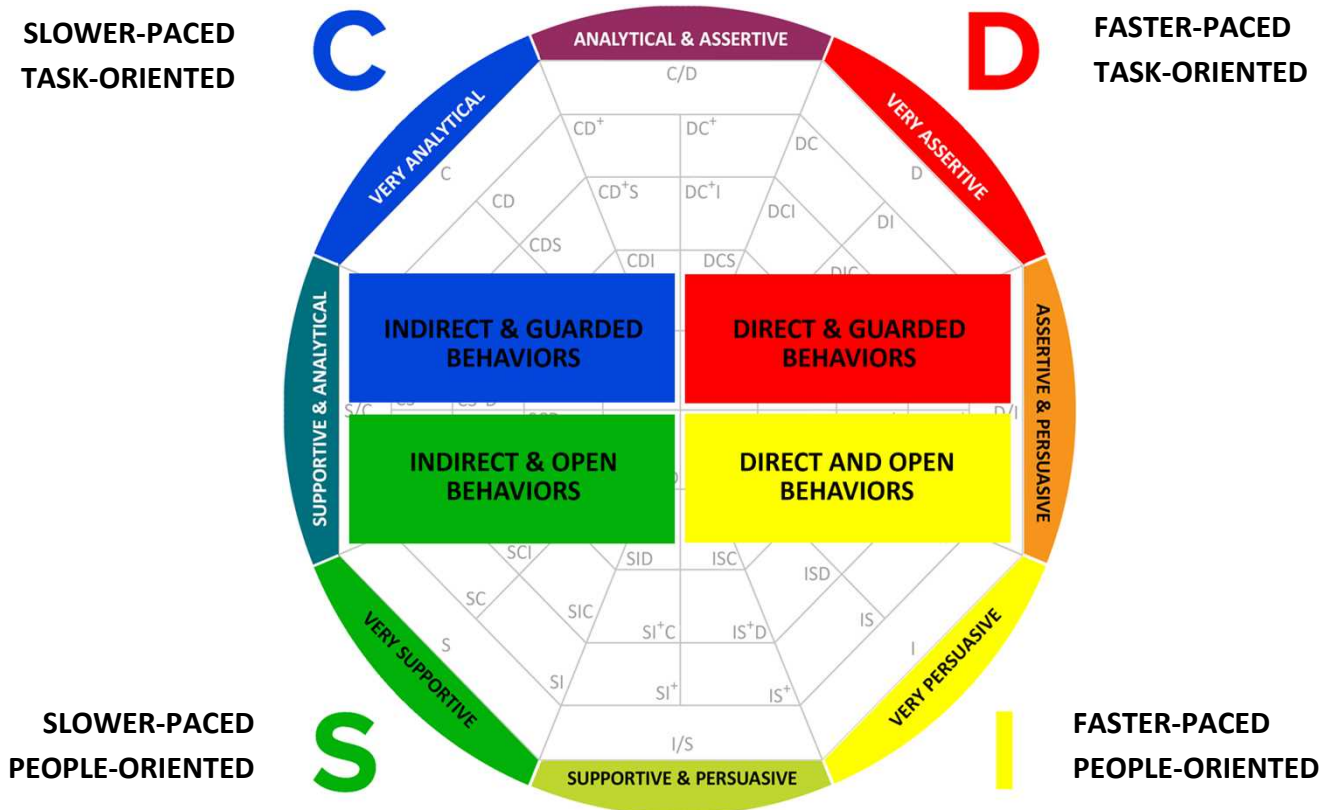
SLOWER-PACED
TASK-ORIENTED

C

ANALYTICAL & ASSERTIVE

D

FASTER-PACED
TASK-ORIENTED

C/D

VERY ANALYTICAL

VERY ASSERTIVE

$CD^+$

$DC^+$

DC

C

D

$CD^+S$

$DC^+I$

CD

DCI

DI

CDS

CDI

DCS

DIC

SUPPORTIVE & ANALYTICAL

INDIRECT & GUARDED BEHAVIORS

DIRECT & GUARDED BEHAVIORS

ASSERTIVE & PERSUASIVE

S/C

D/I

INDIRECT & OPEN BEHAVIORS

DIRECT AND OPEN BEHAVIORS

SCI

SID

ISC

ISD

SC

SIC

$SI^+C$

$IS^+D$

IS

S

I

VERY SUPPORTIVE

VERY PERSUASIVE

SI

$SI^+$

$IS^+$

I/S

SLOWER-PACED
PEOPLE-ORIENTED

S

SUPPORTIVE & PERSUASIVE

I

FASTER-PACED
PEOPLE-ORIENTED